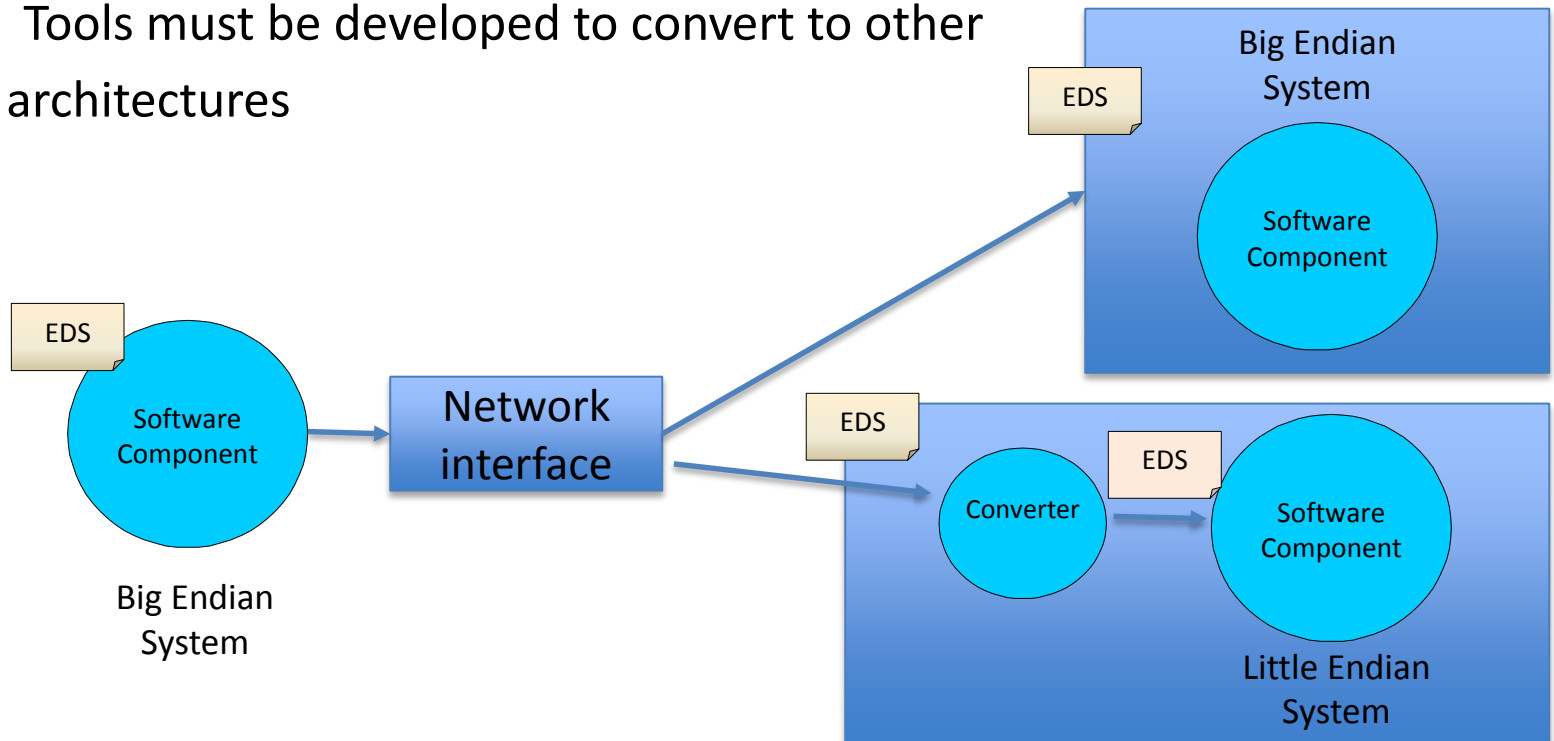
Tools must be developed to convert to other architectures

EDS

Big Endian System

Software Component

EDS

Software Component

Big Endian System

Network interface

EDS

Converter

EDS

Software Component

Little Endian System